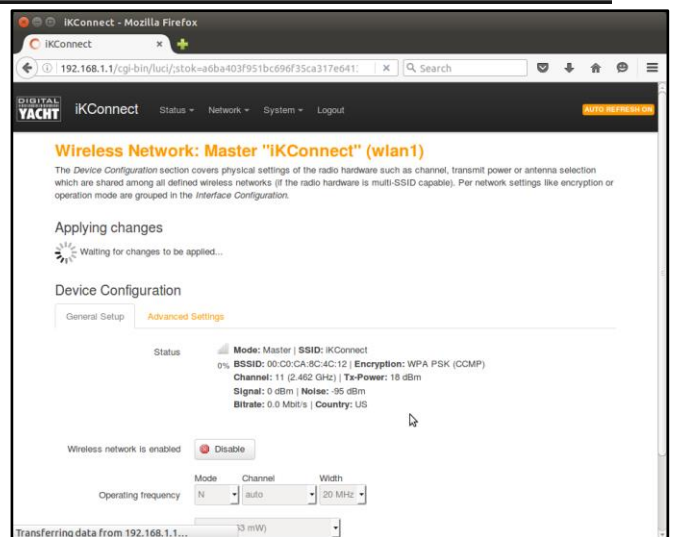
iKConnect - Mozilla Firefox

iKConnect

192.168.1.1/cgi-bin/luci/;stok=a6ba403f951bc696f35ca317e641

Search

DIGITAL YACHT

iKConnect Status Network System Logout

AUTO REFRESH ON

Wireless Network: Master "iKConnect" (wlan1)

The Device Configuration section covers physical settings of the radio hardware such as channel, transmit power or antenna selection which are shared among all defined wireless networks (if the radio hardware is multi-SSID capable). Per network settings like encryption or operation mode are grouped in the Interface Configuration.

Applying changes

Waiting for changes to be applied...

Device Configuration

General Setup Advanced Settings

Status

Mode: Master | SSID: iKConnect
0% BSSID: 00:C0:CA:8C:4C:12 | Encryption: WPA PSK (CCMP)
Channel: 11 (2.462 GHz) | Tx-Power: 18 dBm
Signal: 0 dBm | Noise: -95 dBm
Bitrate: 0.0 Mbit/s | Country: US

Wireless network is enabled Disable

Mode Channel Width
Operating frequency N auto 20 MHz

Transferring data from 192.168.1.1...

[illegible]3 mW)